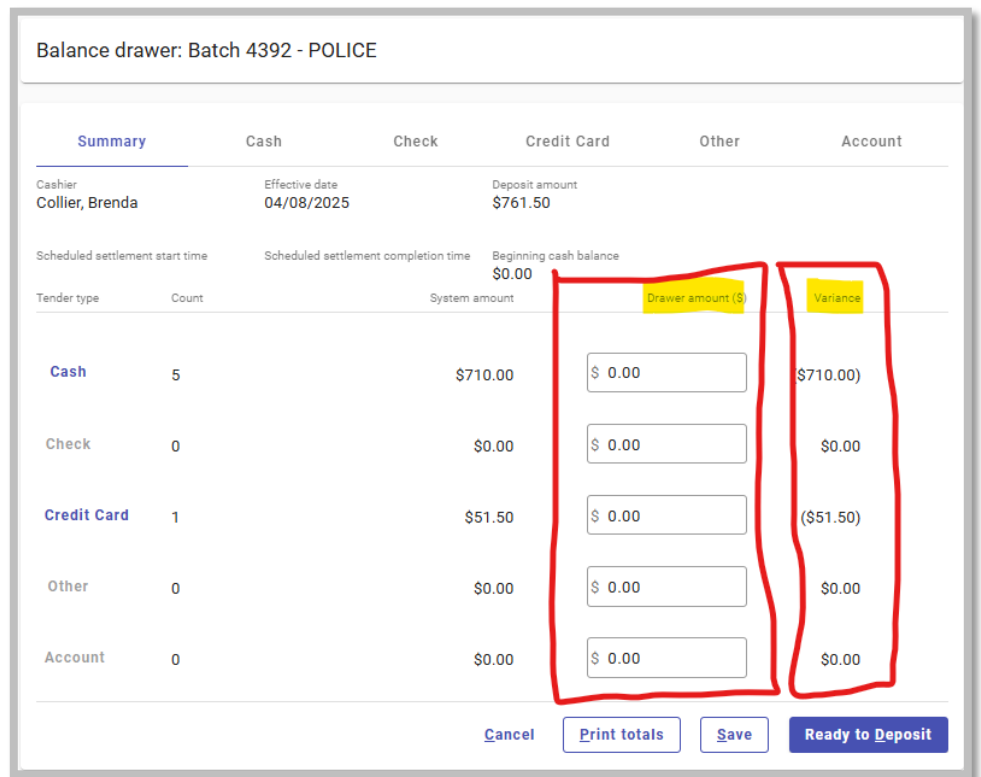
Balance drawer: Batch 4392 - POLICE

Summary | Cash | Check | Credit Card | Other | Account

Cashier
Collier, Brenda

Effective date
04/08/2025

Deposit amount
$761.50

Scheduled settlement start time

Scheduled settlement completion time

Beginning cash balance
$0.00

| Tender type | Count | System amount | Drawer amount ($) | Variance |
|---|---|---|---|---|
| Cash | 5 | $710.00 | $ 0.00 | ($710.00) |
| Check | 0 | $0.00 | $ 0.00 | $0.00 |
| Credit Card | 1 | $51.50 | $ 0.00 | ($51.50) |
| Other | 0 | $0.00 | $ 0.00 | $0.00 |
| Account | 0 | $0.00 | $ 0.00 | $0.00 |

Cancel | Print totals | Save | Ready to Deposit